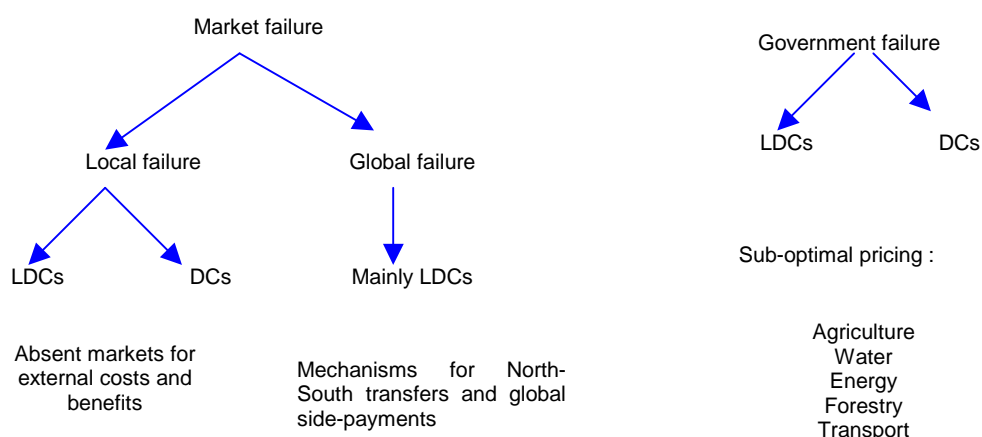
Market failure

Local failure

Global failure

LDCs

DCs

Mainly LDCs

Absent markets for external costs and benefits

Mechanisms for North-South transfers and global side-payments

Government failure

LDCs

DCs

Sub-optimal pricing :

Agriculture
Water
Energy
Forestry
Transport